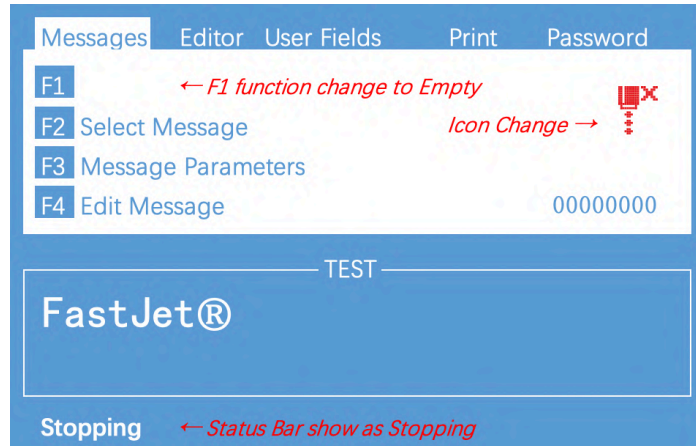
Messages Editor User Fields Print Password

F1 ← F1 function change to Empty

F2 Select Message Icon Change →

F3 Message Parameters

F4 Edit Message 00000000

TEST

FastJet®

Stopping ← Status Bar show as Stopping